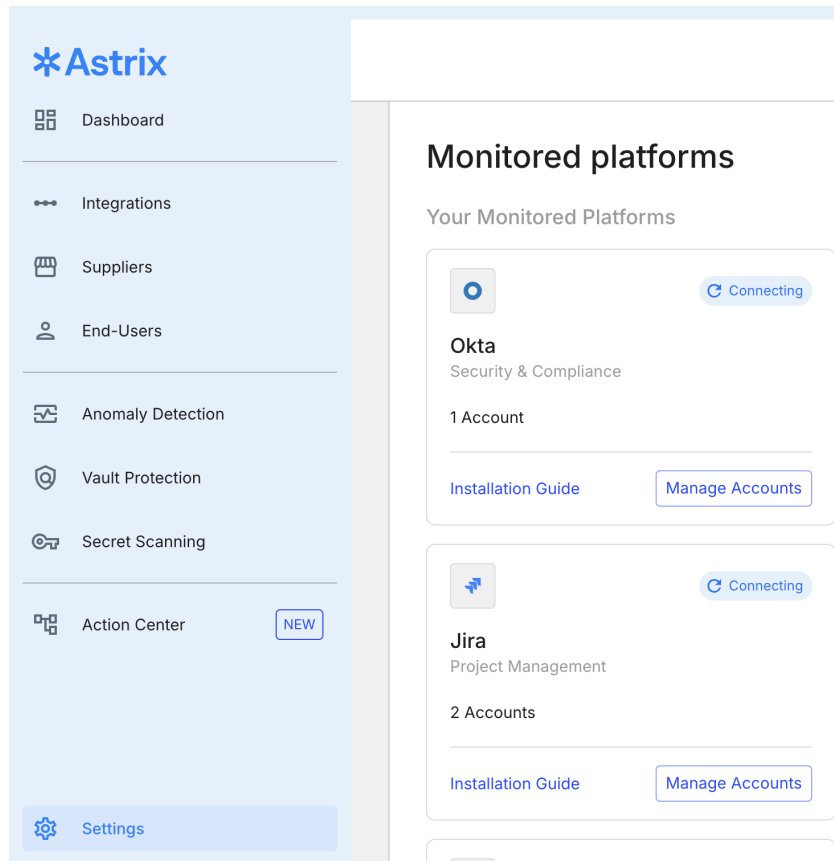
Astrix

Dashboard

Integrations

Suppliers

End-Users

Anomaly Detection

Vault Protection

Secret Scanning

Action Center NEW

Settings

Monitored platforms

Your Monitored Platforms

Connecting

Okta
Security & Compliance

1 Account

Installation Guide
Manage Accounts

Connecting

Jira
Project Management

2 Accounts

Installation Guide
Manage Accounts